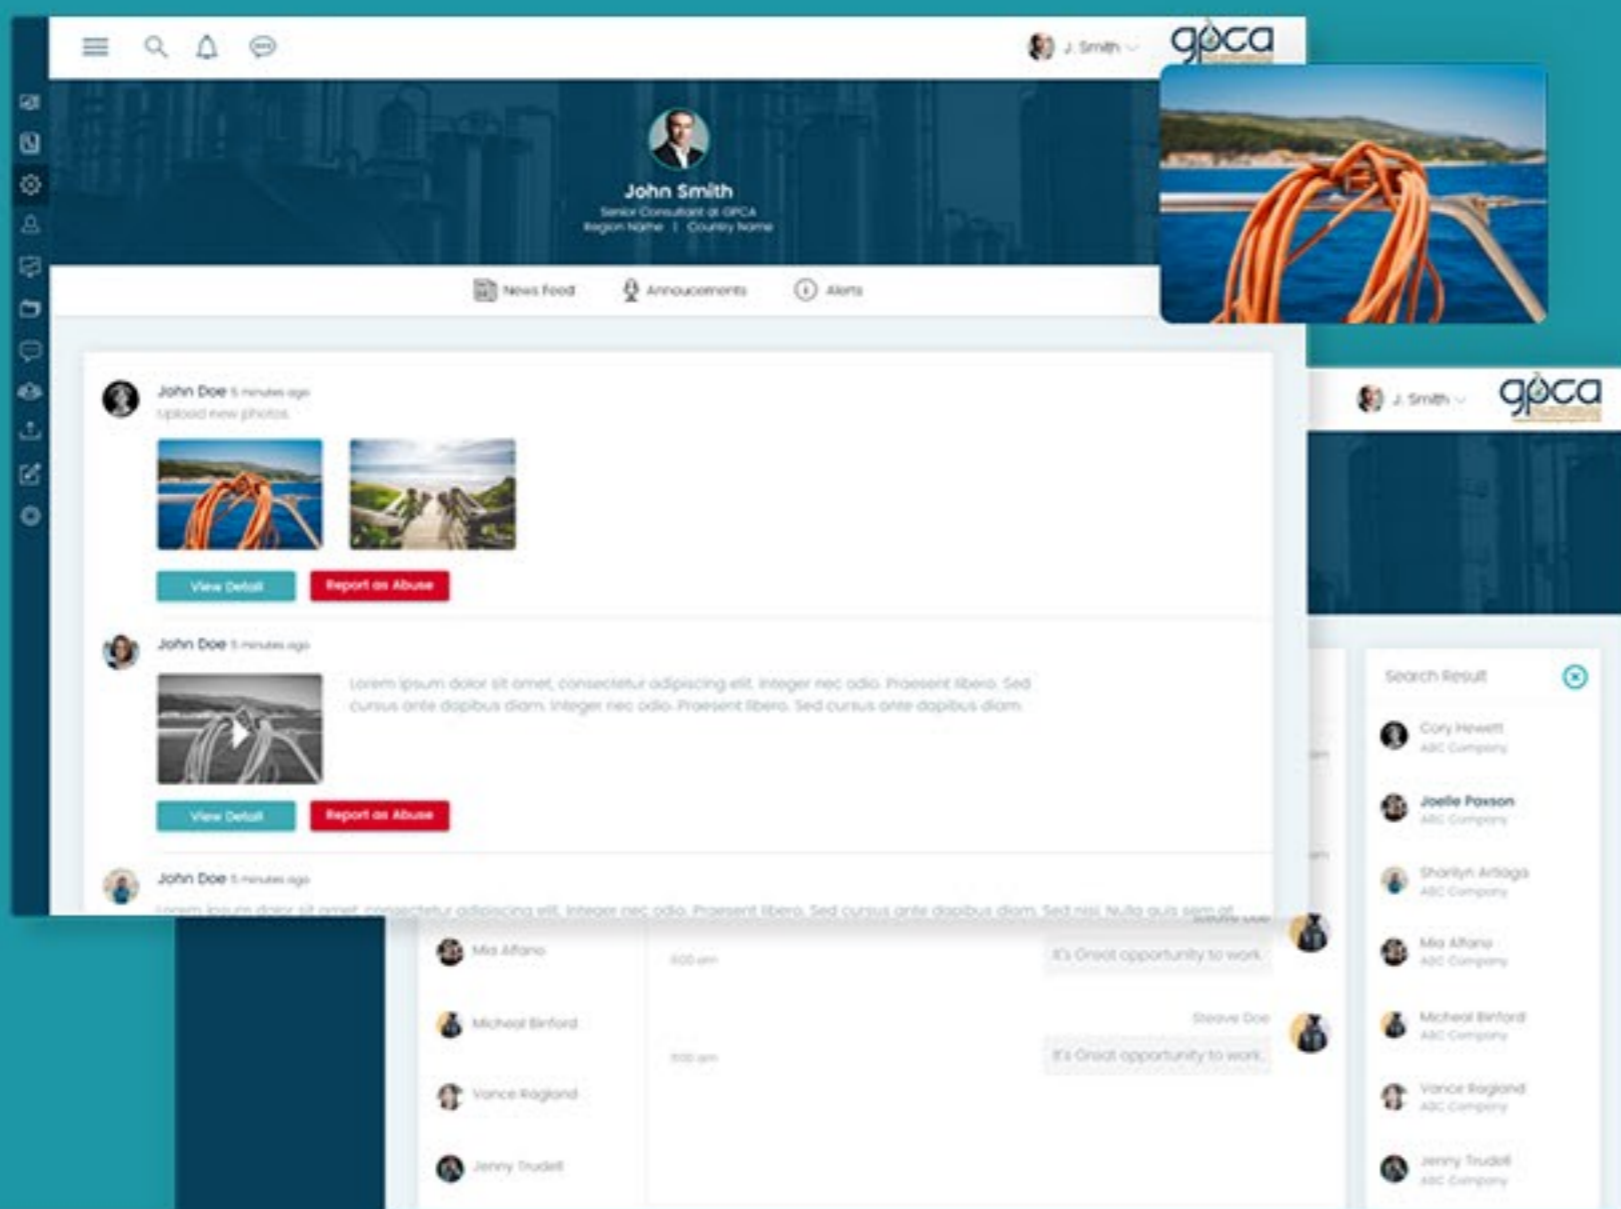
J. Smith gpca

John Smith
Senior Consultant at GPCA
Region Name | Country Name

News Feed Announcements Alerts

John Doe 5 minutes ago
Upload new photos

View Detail Report as Abuse

John Doe 5 minutes ago

Lorem ipsum dolor sit amet, consectetur adipiscing elit. Integer nec odio. Praesent libero. Sed cursus ante dapibus diam. Integer nec odio. Praesent libero. Sed cursus ante dapibus diam.

View Detail Report as Abuse

John Doe 5 minutes ago
Lorem ipsum dolor sit amet, consectetur adipiscing elit. Integer nec odio. Praesent libero. Sed cursus ante dapibus diam. Sed nisi. Nulla quis sem at

J. Smith gpca

Search Result
Cory Hewett ABC Company
Joelle Paxson ABC Company
Sharilyn Artiaga ABC Company
Mia Alfano ABC Company
Micheal Binford ABC Company
Vance Ragland ABC Company
Jenny Trudell ABC Company

Mia Alfano
Micheal Binford
Vance Ragland
Jenny Trudell

Steave Doe
9:00 am
It's Great opportunity to work.
Steave Doe
9:00 am
It's Great opportunity to work.